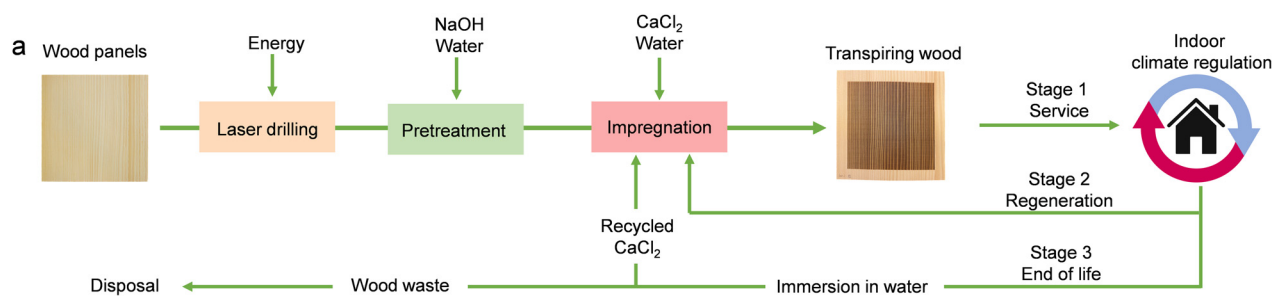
a

Wood panels

Energy

Laser drilling

NaOH
Water

Pretreatment

$CaCl_2$
Water

Impregnation

Transpiring wood

Indoor climate regulation

Stage 1
Service

Stage 2
Regeneration

Recycled
$CaCl_2$

Stage 3
End of life

Disposal

Wood waste

Immersion in water